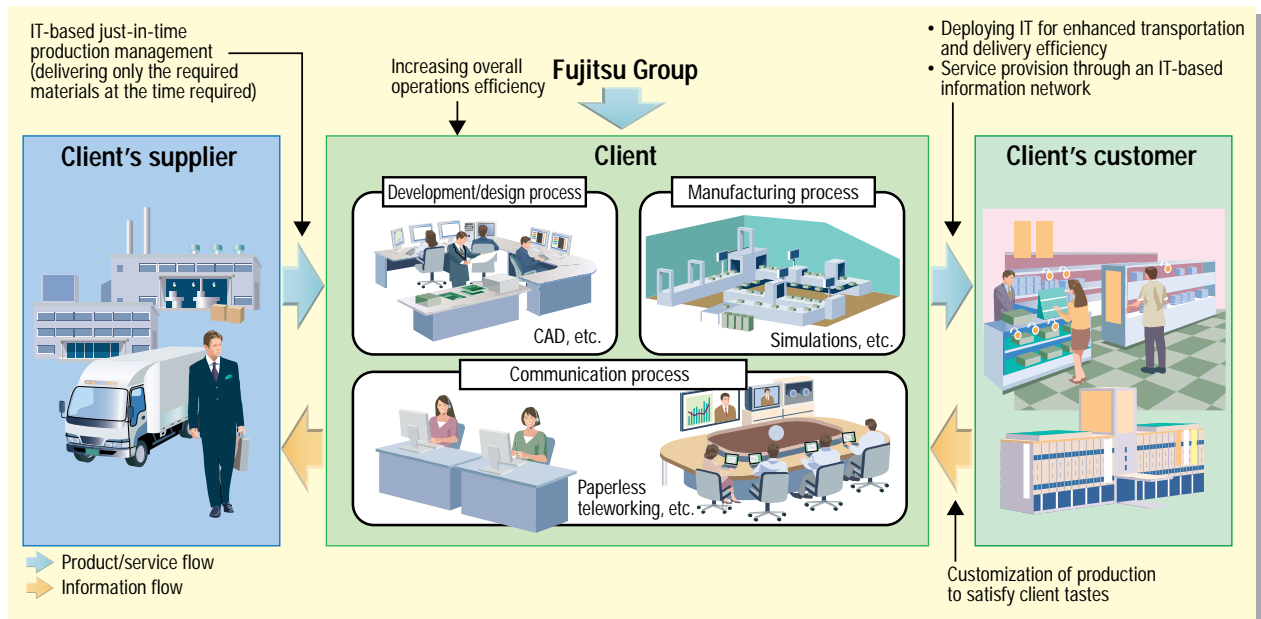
IT-based just-in-time production management (delivering only the required materials at the time required)

Increasing overall operations efficiency

Fujitsu Group

• Deploying IT for enhanced transportation and delivery efficiency
• Service provision through an IT-based information network

Client's supplier

Client

Client's customer

Development/design process

CAD, etc.

Manufacturing process

Simulations, etc.

Communication process

Paperless teleworking, etc.

Product/service flow
Information flow

Customization of production to satisfy client tastes